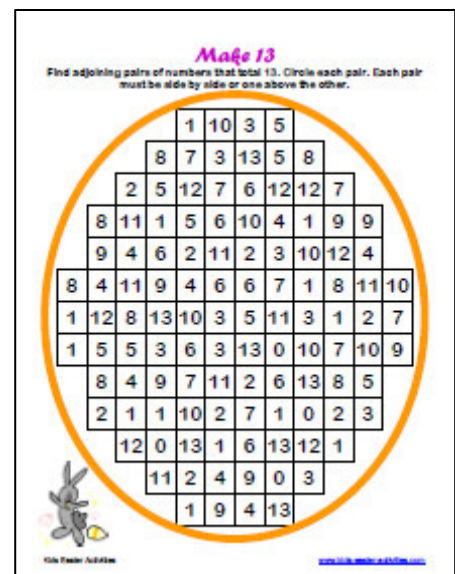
Make 13

Find adjoining pairs of numbers that total 13. Circle each pair. Each pair must be side by side or one above the other.

| | | | | | | | | | | | | |
|---|---|---|---|---|---|---|---|---|---|---|---|---|
| | | | | 1 | 10 | 3 | 5 | | | | | |
| | | | 8 | 7 | 3 | 13 | 5 | 8 | | | | |
| | | 2 | 5 | 12 | 7 | 6 | 12 | 12 | 7 | | | |
| | 8 | 11 | 1 | 5 | 6 | 10 | 4 | 1 | 9 | 9 | | |
| | 9 | 4 | 6 | 2 | 11 | 2 | 3 | 10 | 12 | 4 | | |
| 8 | 4 | 11 | 9 | 4 | 6 | 6 | 7 | 1 | 8 | 11 | 10 | |
| 1 | 12 | 8 | 13 | 10 | 3 | 5 | 11 | 3 | 1 | 2 | 7 | |
| 1 | 5 | 5 | 3 | 6 | 3 | 13 | 0 | 10 | 7 | 10 | 9 | |
| | 8 | 4 | 9 | 7 | 11 | 2 | 6 | 13 | 8 | 5 | | |
| | 2 | 1 | 1 | 10 | 2 | 7 | 1 | 0 | 2 | 3 | | |
| | | 12 | 0 | 13 | 1 | 6 | 13 | 12 | 1 | | | |
| | | | 11 | 2 | 4 | 9 | 0 | 3 | | | | |
| | | | | 1 | 9 | 4 | 13 | | | | | |

Kids Easter Activities

www.kids-easter-activities.com